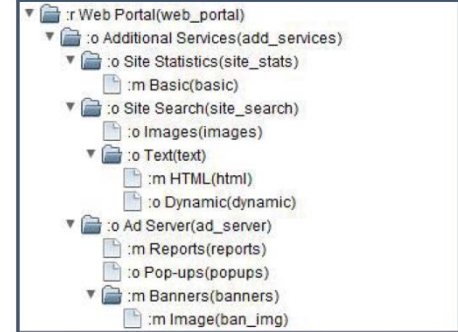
:r Web Portal(web_portal)
:o Additional Services(add_services)
:o Site Statistics(site_stats)
:m Basic(basic)
:o Site Search(site_search)
:o Images(images)
:o Text(text)
:m HTML(html)
:o Dynamic(dynamic)
:o Ad Server(ad_server)
:m Reports(reports)
:o Pop-ups(popups)
:m Banners(banners)
:m Image(ban_img)